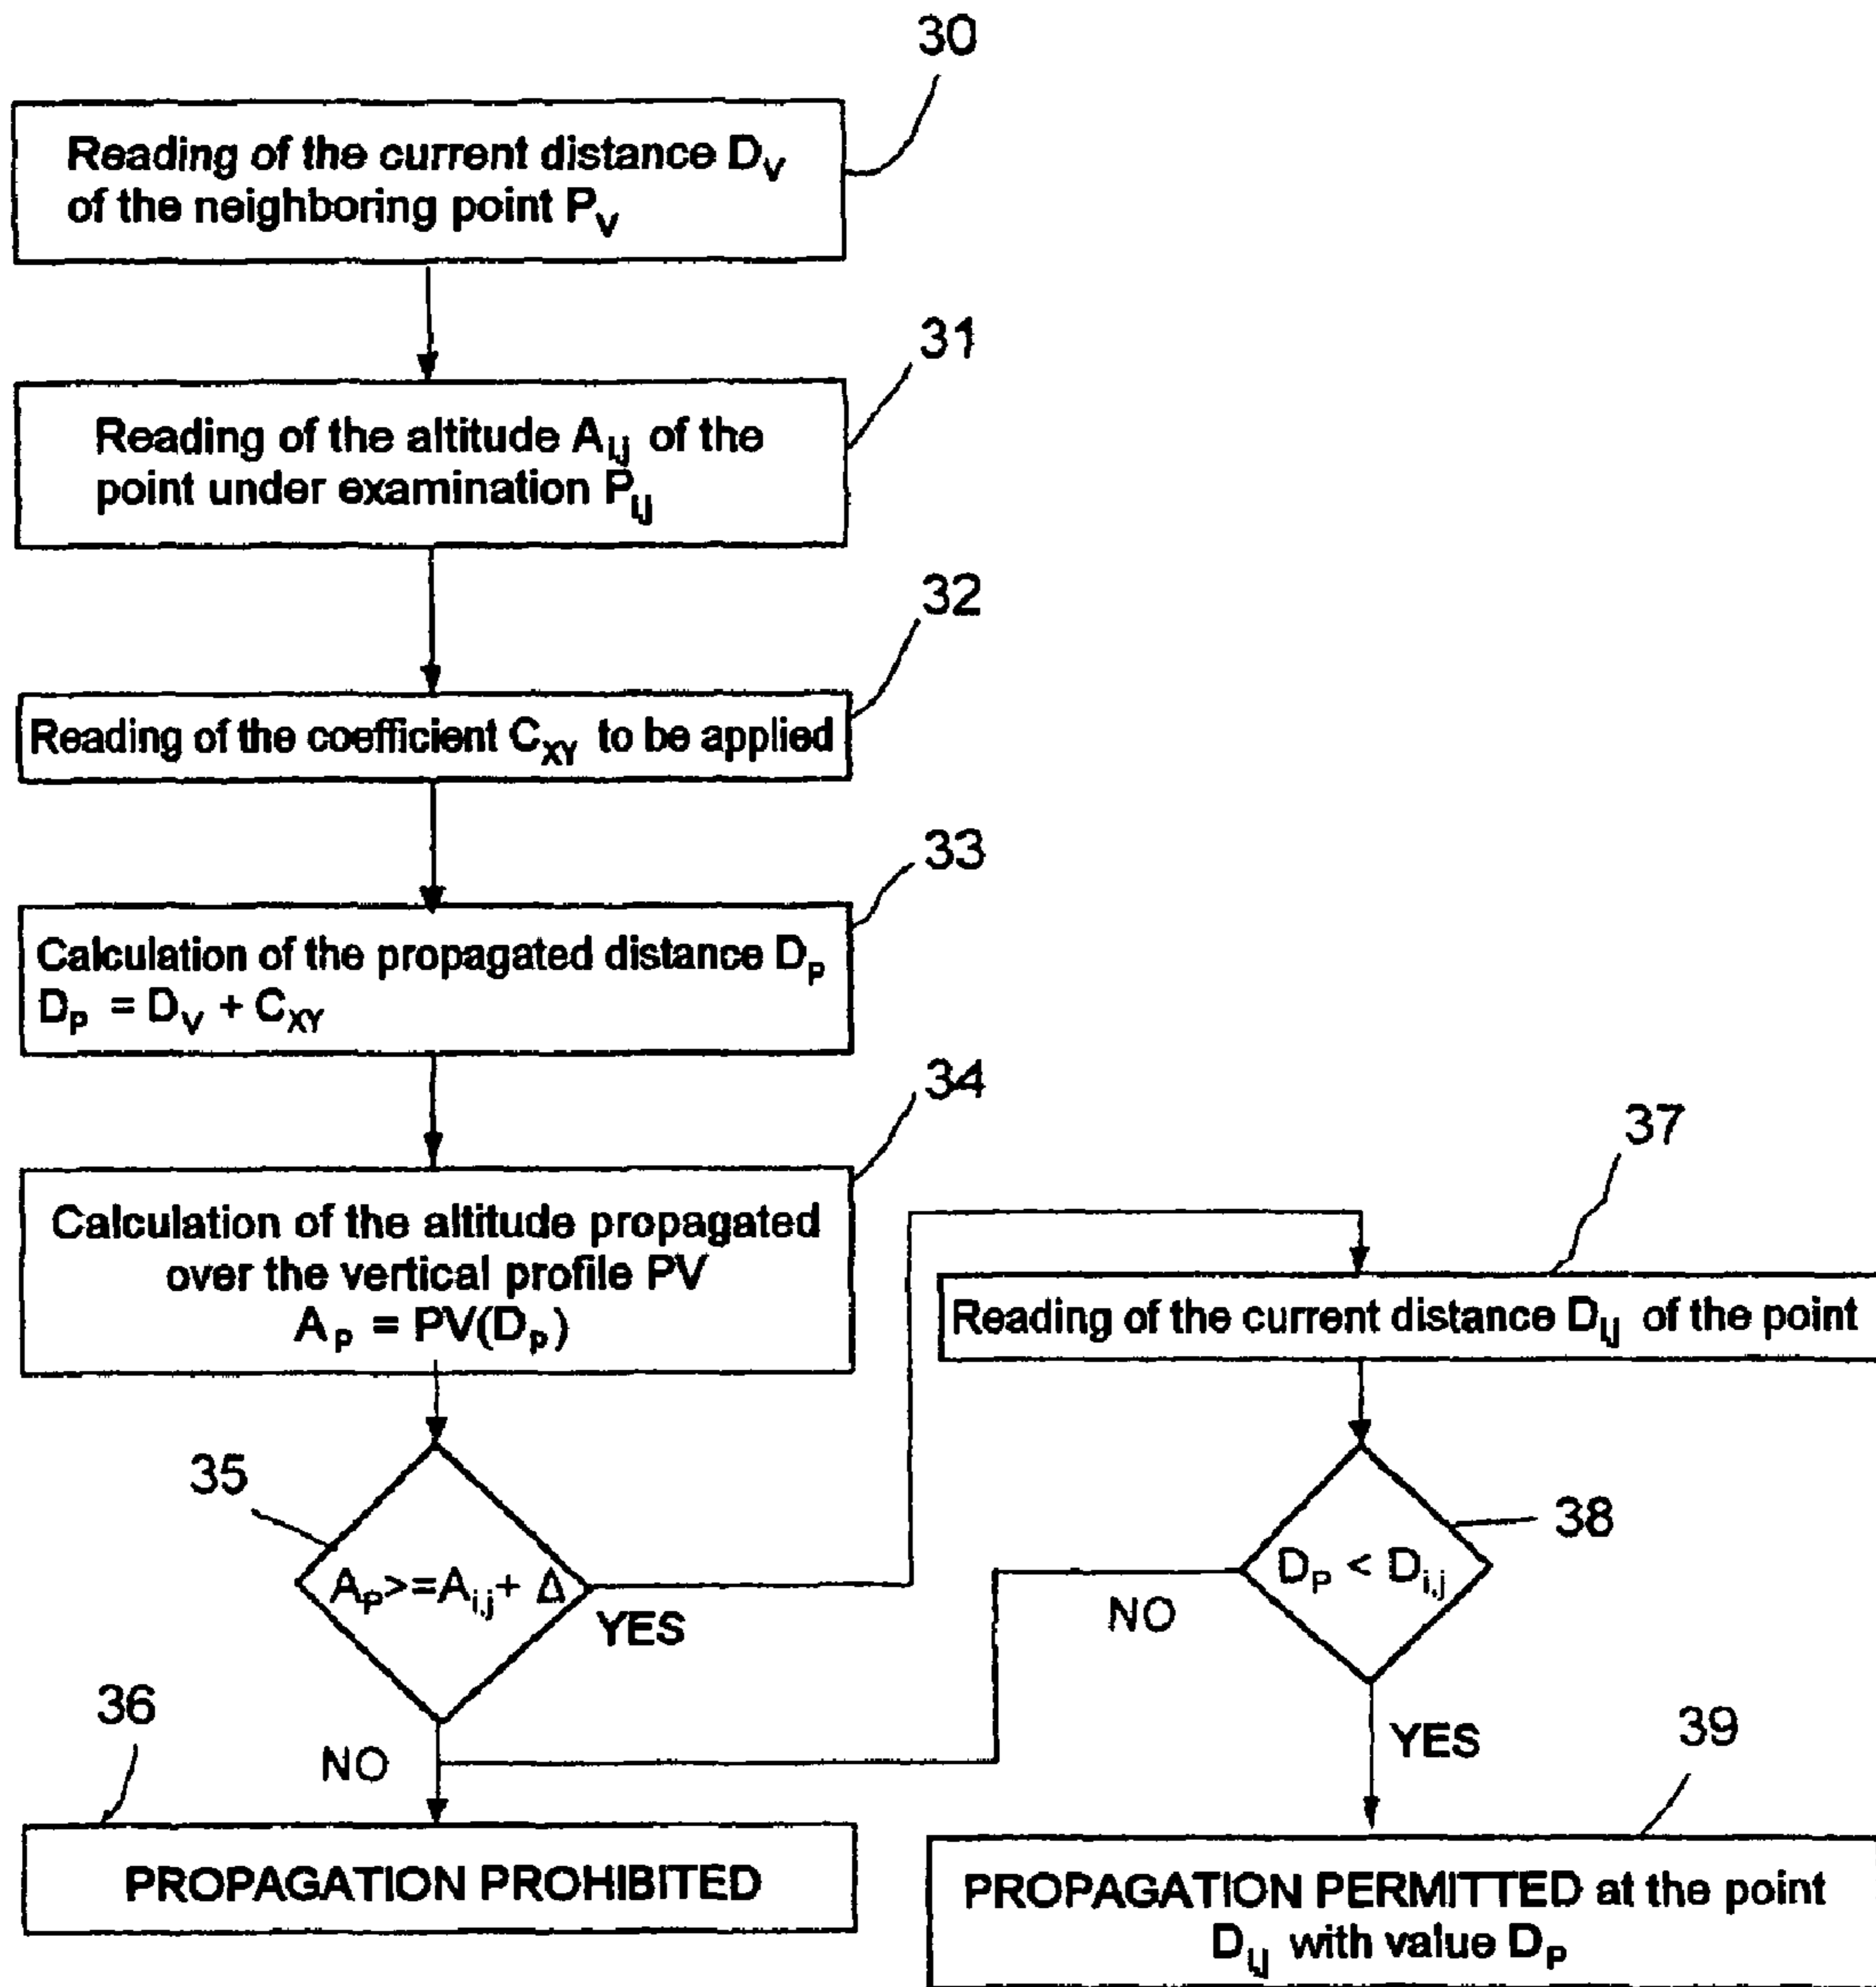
30

Reading of the current distance $D_V$ of the neighboring point $P_V$

31

Reading of the altitude $A_{i,j}$ of the point under examination $P_{i,j}$

32

Reading of the coefficient $C_{XY}$ to be applied

33

Calculation of the propagated distance $D_P$
$D_P = D_V + C_{XY}$

34

Calculation of the altitude propagated over the vertical profile PV
$A_P = PV(D_P)$

37

Reading of the current distance $D_{i,j}$ of the point

35

$A_P >= A_{i,j} + \Delta$

YES

38

$D_P < D_{i,j}$

NO

36

NO

YES

39

PROPAGATION PROHIBITED

PROPAGATION PERMITTED at the point $D_{i,j}$ with value $D_P$